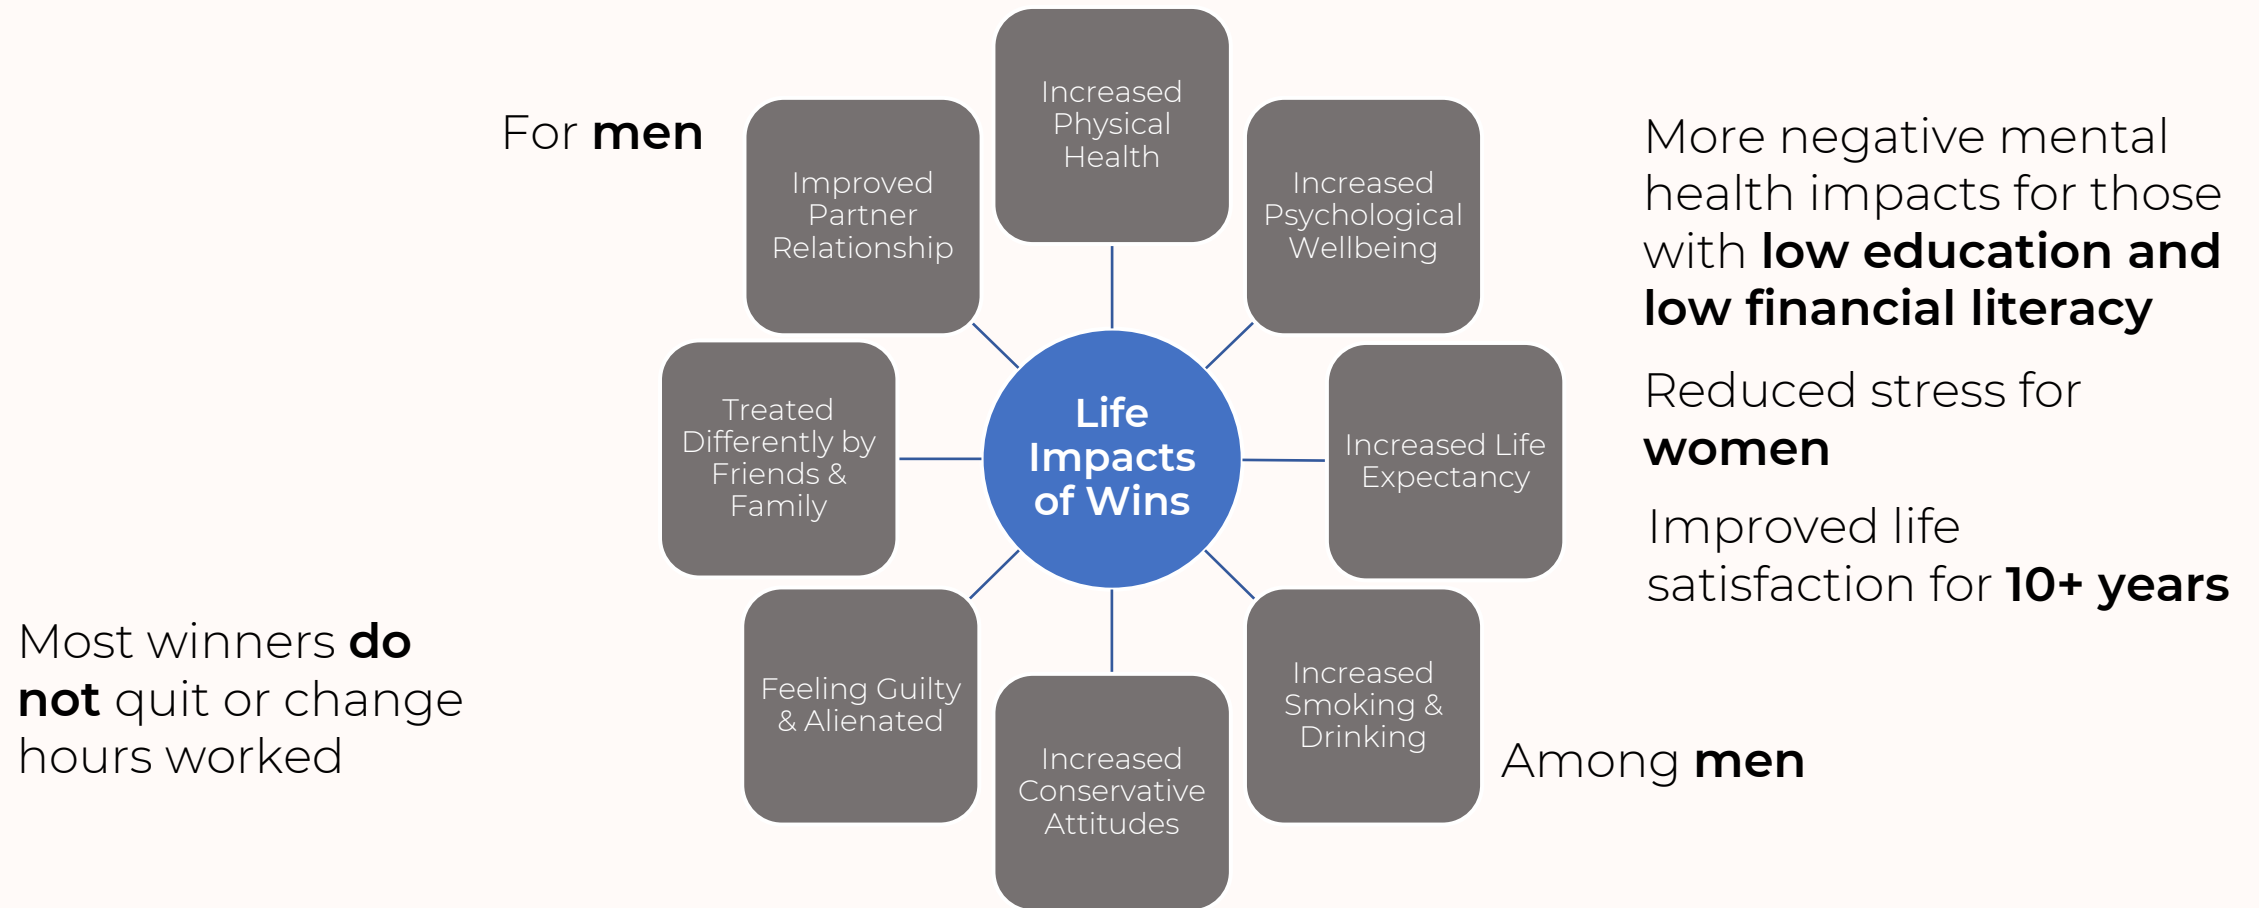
For **men**

Increased Physical Health

Improved Partner Relationship

Increased Psychological Wellbeing

More negative mental health impacts for those with **low education and low financial literacy**

Life Impacts of Wins

Treated Differently by Friends & Family

Increased Life Expectancy

Reduced stress for **women**

Improved life satisfaction for **10+ years**

Most winners **do not** quit or change hours worked

Feeling Guilty & Alienated

Increased Conservative Attitudes

Increased Smoking & Drinking

Among **men**